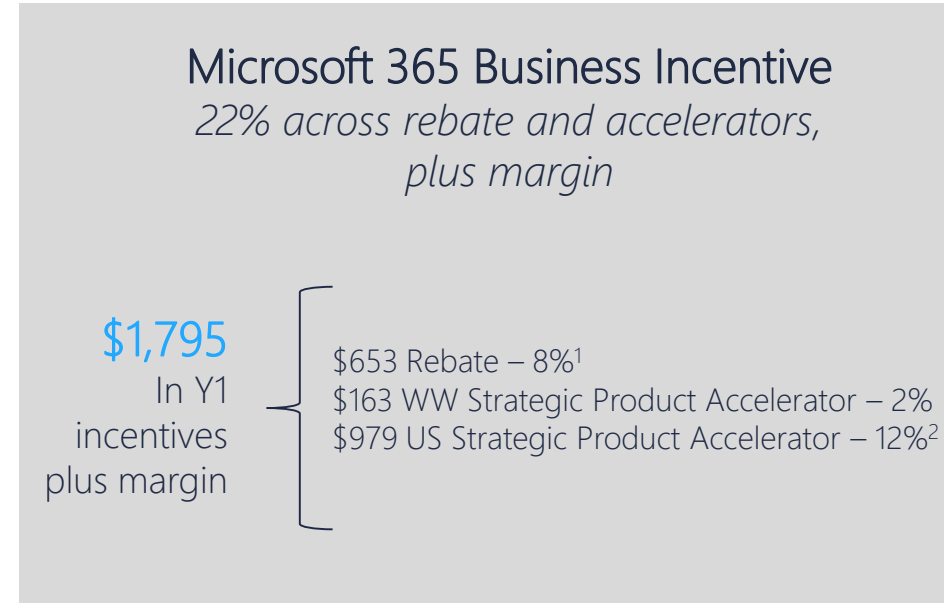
Microsoft 365 Business Incentive
*22% across rebate and accelerators, plus margin*

$1,795
In Y1 incentives plus margin

\$653 Rebate – 8%$^1$
\$163 WW Strategic Product Accelerator – 2%
\$979 US Strategic Product Accelerator – 12%$^2$